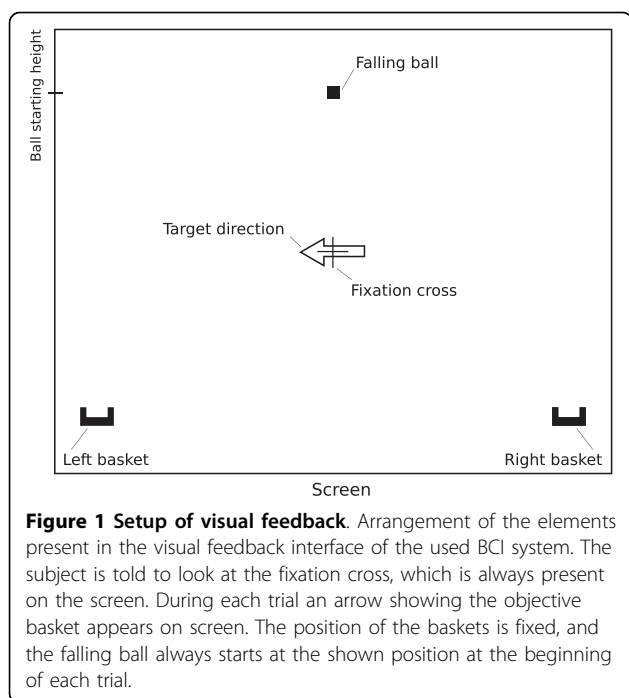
Ball starting height

Falling ball

Target direction

Fixation cross

Left basket

Right basket

Screen

**Figure 1 Setup of visual feedback**. Arrangement of the elements present in the visual feedback interface of the used BCI system. The subject is told to look at the fixation cross, which is always present on the screen. During each trial an arrow showing the objective basket appears on screen. The position of the baskets is fixed, and the falling ball always starts at the shown position at the beginning of each trial.